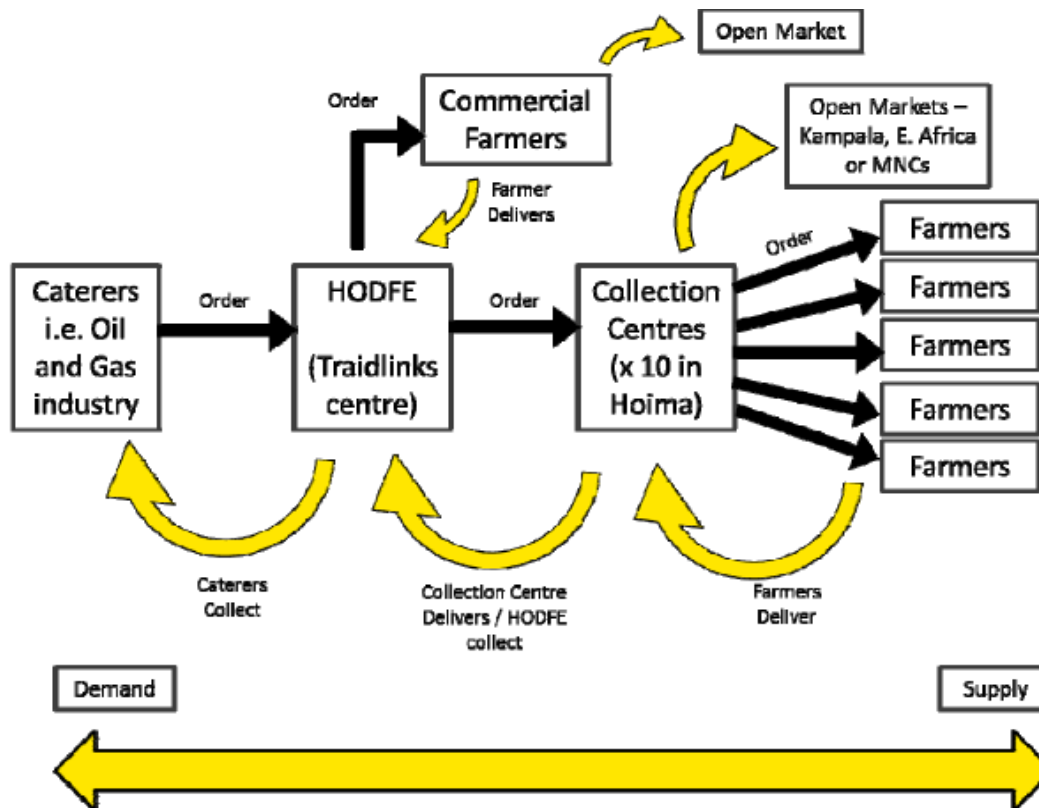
Open Market

Order

Commercial Farmers

Open Markets – Kampala, E. Africa or MNCs

Farmer Delivers

Order

Farmers

Farmers

Farmers

Farmers

Farmers

Caterers i.e. Oil and Gas industry

Order

HODFE (Traidlinks centre)

Order

Collection Centres (x 10 in Hoima)

Caterers Collect

Collection Centre Delivers / HODFE collect

Farmers Deliver

Demand

Supply